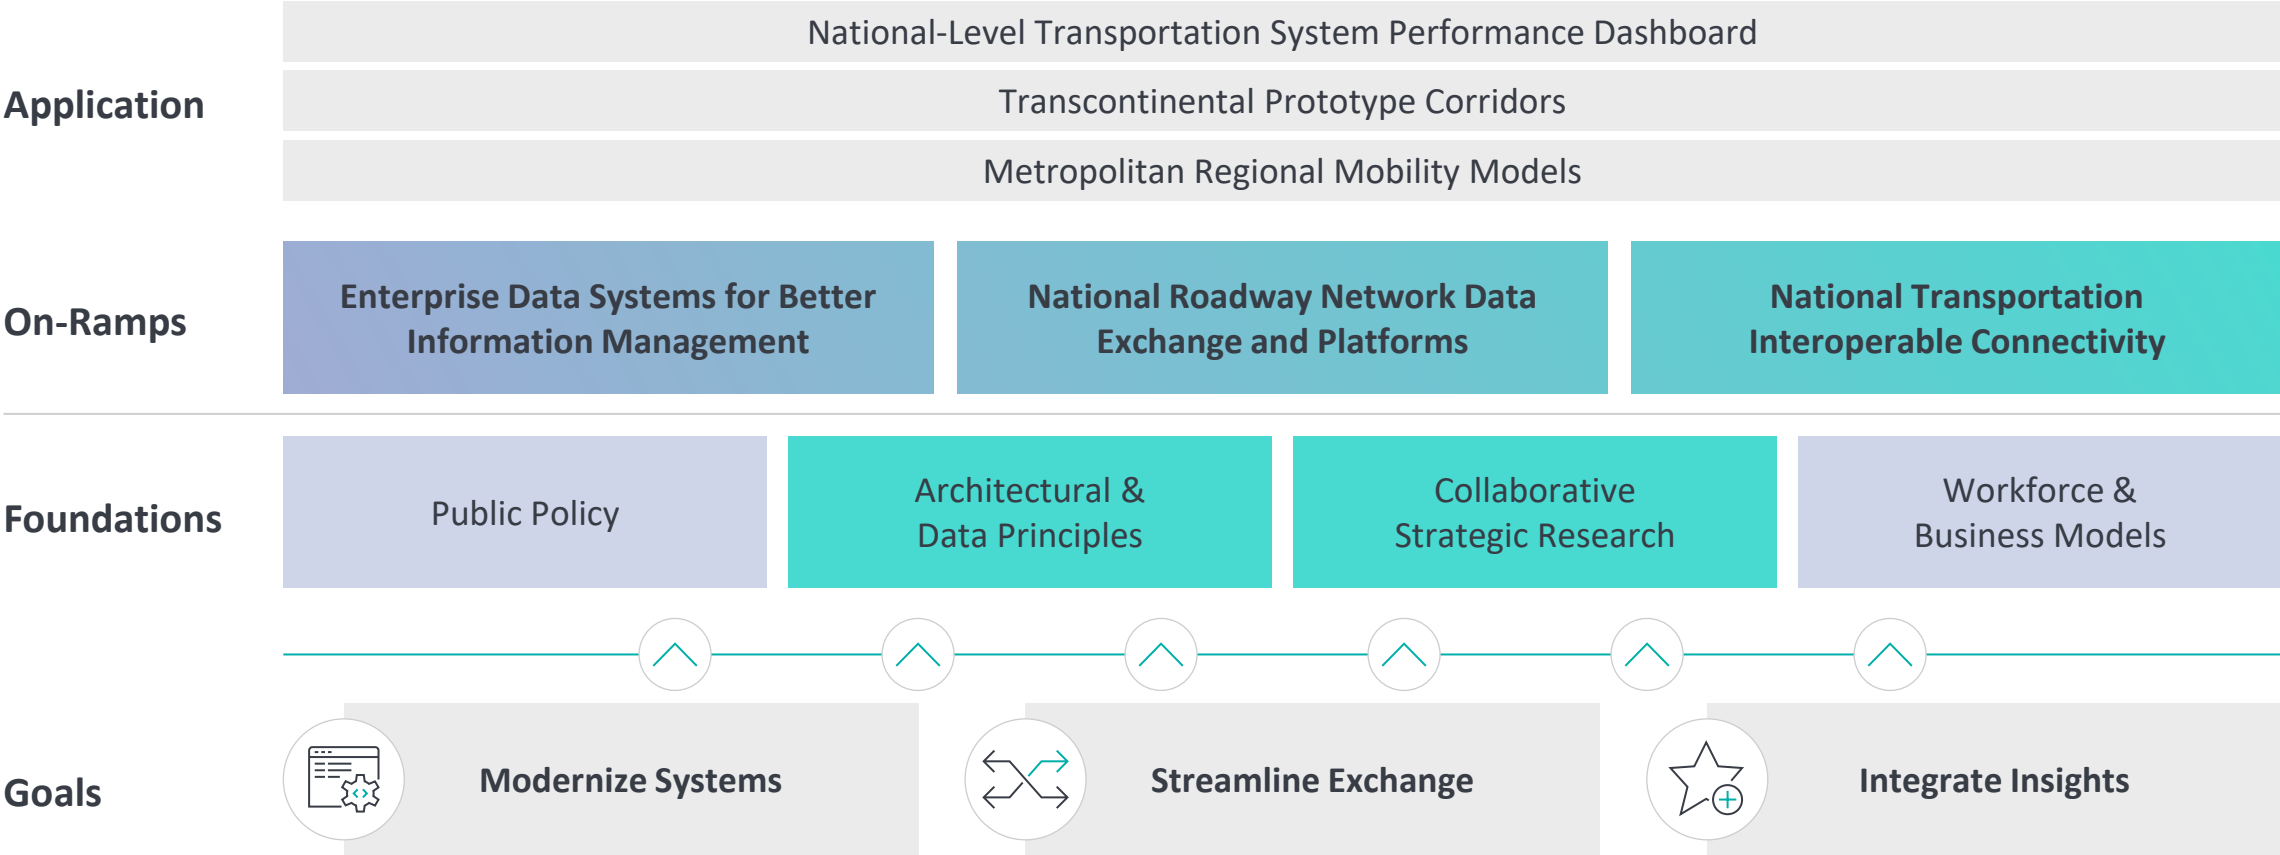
Application

National-Level Transportation System Performance Dashboard

Transcontinental Prototype Corridors

Metropolitan Regional Mobility Models

On-Ramps

Enterprise Data Systems for Better Information Management

National Roadway Network Data Exchange and Platforms

National Transportation Interoperable Connectivity

Foundations

Public Policy

Architectural & Data Principles

Collaborative Strategic Research

Workforce & Business Models

Goals

Modernize Systems

Streamline Exchange

Integrate Insights